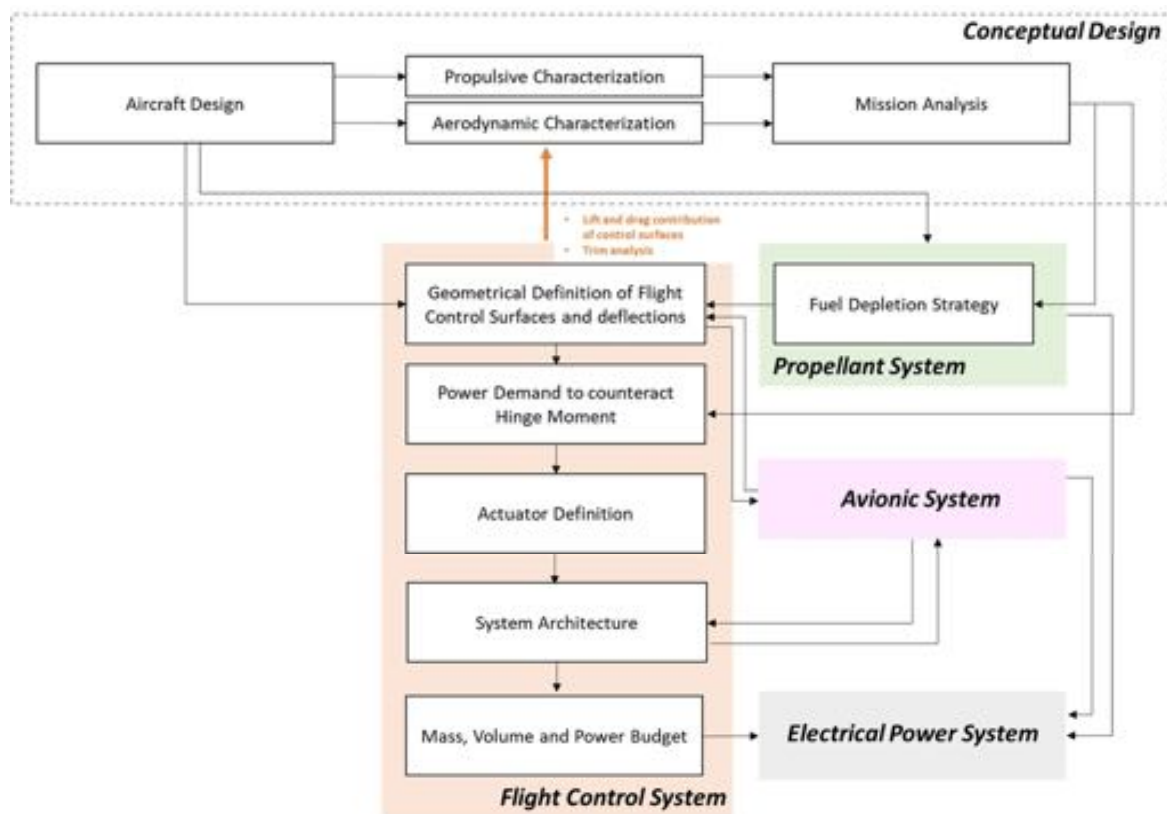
Conceptual Design

Aircraft Design

Propulsive Characterization

Aerodynamic Characterization

Mission Analysis

• Lift and drag contribution of control surfaces
• Trim analysis

Geometrical Definition of Flight Control Surfaces and deflections

Fuel Depletion Strategy

Propellant System

Power Demand to counteract Hinge Moment

Actuator Definition

Avionic System

System Architecture

Mass, Volume and Power Budget

Electrical Power System

Flight Control System